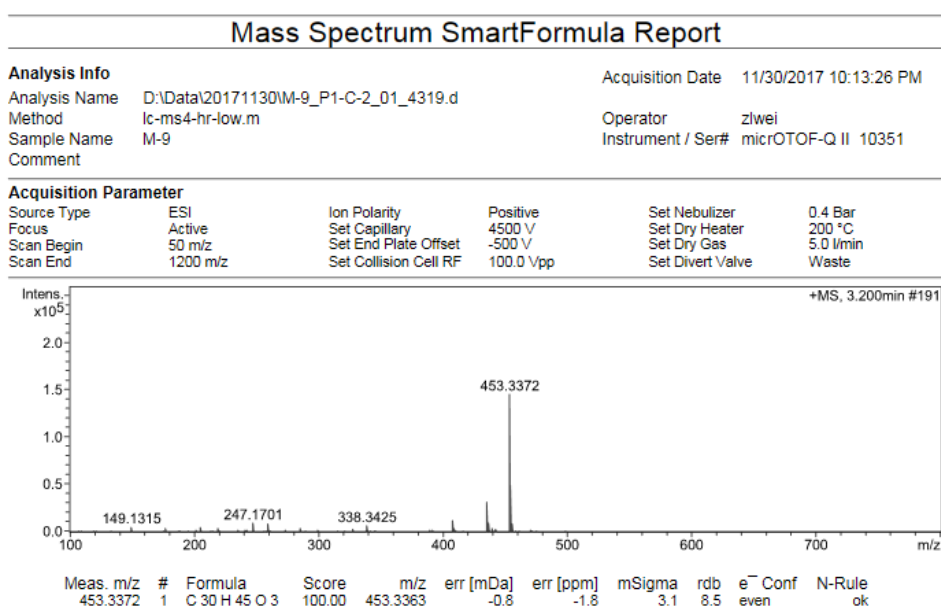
Mass Spectrum SmartFormula Report

**Analysis Info**

| | | | |
|---|---|---|---|
| Analysis Name | D:\Data\20171130\M-9_P1-C-2_01_4319.d | Acquisition Date | 11/30/2017 10:13:26 PM |
| Method | lc-ms4-hr-low.m | Operator | zlwei |
| Sample Name | M-9 | Instrument / Ser# | micrOTOF-Q II 10351 |
| Comment | | | |

**Acquisition Parameter**

| | | | | | |
|---|---|---|---|---|---|
| Source Type | ESI | Ion Polarity | Positive | Set Nebulizer | 0.4 Bar |
| Focus | Active | Set Capillary | 4500 V | Set Dry Heater | 200 °C |
| Scan Begin | 50 m/z | Set End Plate Offset | -500 V | Set Dry Gas | 5.0 l/min |
| Scan End | 1200 m/z | Set Collision Cell RF | 100.0 Vpp | Set Divert Valve | Waste |

Intens.
x$10^5$

+MS, 3.200min #191

2.0
1.5
1.0
0.5
0.0

453.3372
149.1315
247.1701
338.3425

100 200 300 400 500 600 700 m/z

| Meas. m/z | # | Formula | Score | m/z | err [mDa] | err [ppm] | mSigma | rdb | e⁻ Conf | N-Rule |
|---|---|---|---|---|---|---|---|---|---|---|
| 453.3372 | 1 | C 30 H 45 O 3 | 100.00 | 453.3363 | -0.8 | -1.8 | 3.1 | 8.5 | even | ok |